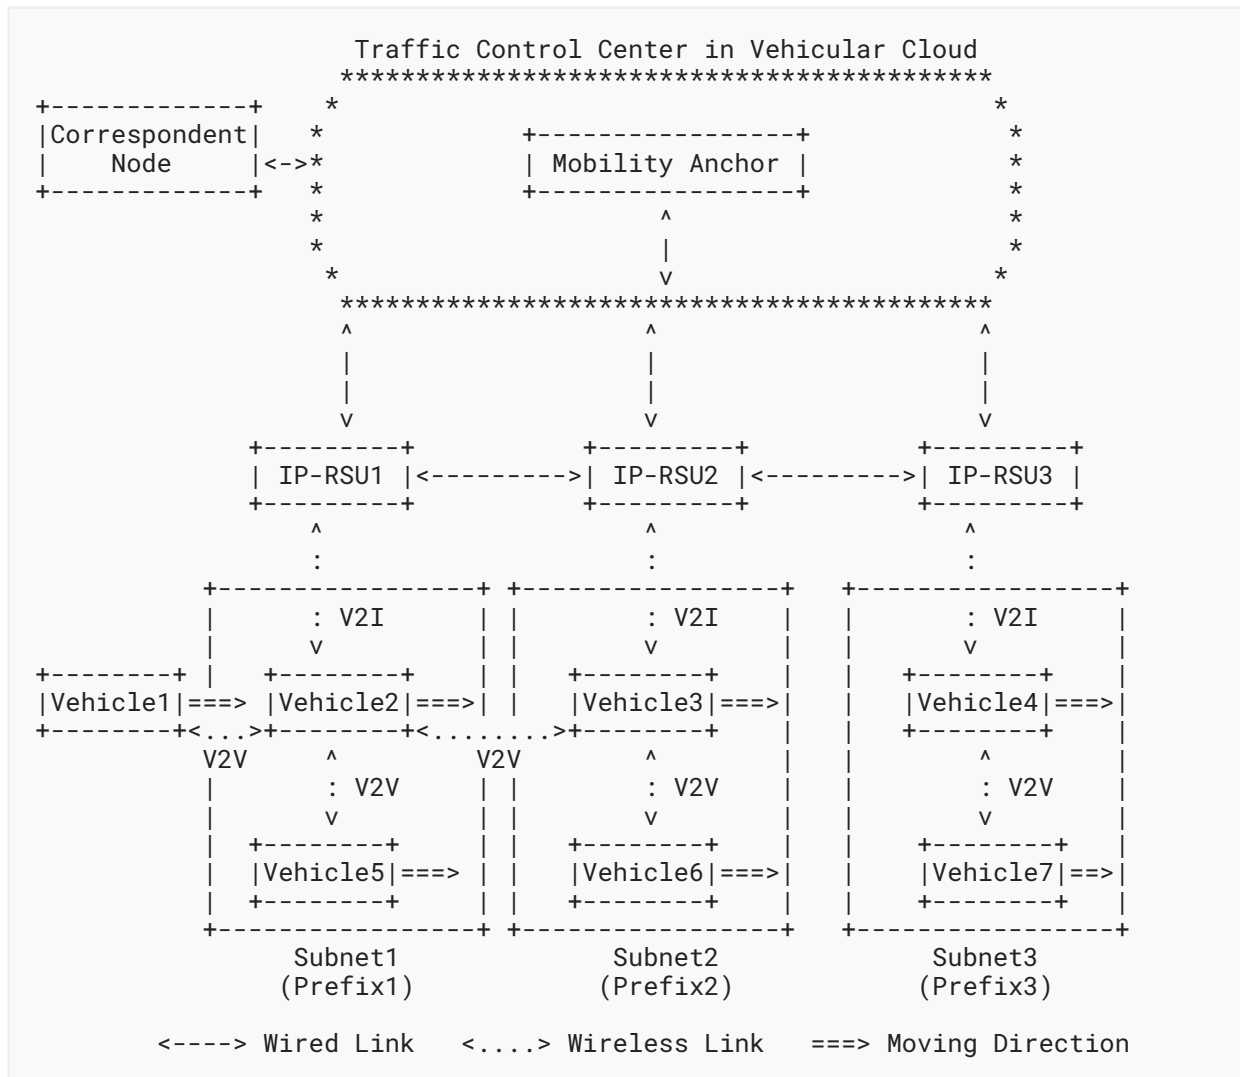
Traffic Control Center in Vehicular Cloud

Correspondent Node

Mobility Anchor

IP-RSU1

IP-RSU2

IP-RSU3

V2I

V2I

V2I

Vehicle1 ===>

Vehicle2 ===>

Vehicle3 ===>

Vehicle4 ===>

V2V

V2V

V2V

V2V

V2V

Vehicle5 ===>

Vehicle6 ===>

Vehicle7 ==>

Subnet1 (Prefix1)

Subnet2 (Prefix2)

Subnet3 (Prefix3)

<----> Wired Link <....> Wireless Link ===> Moving Direction